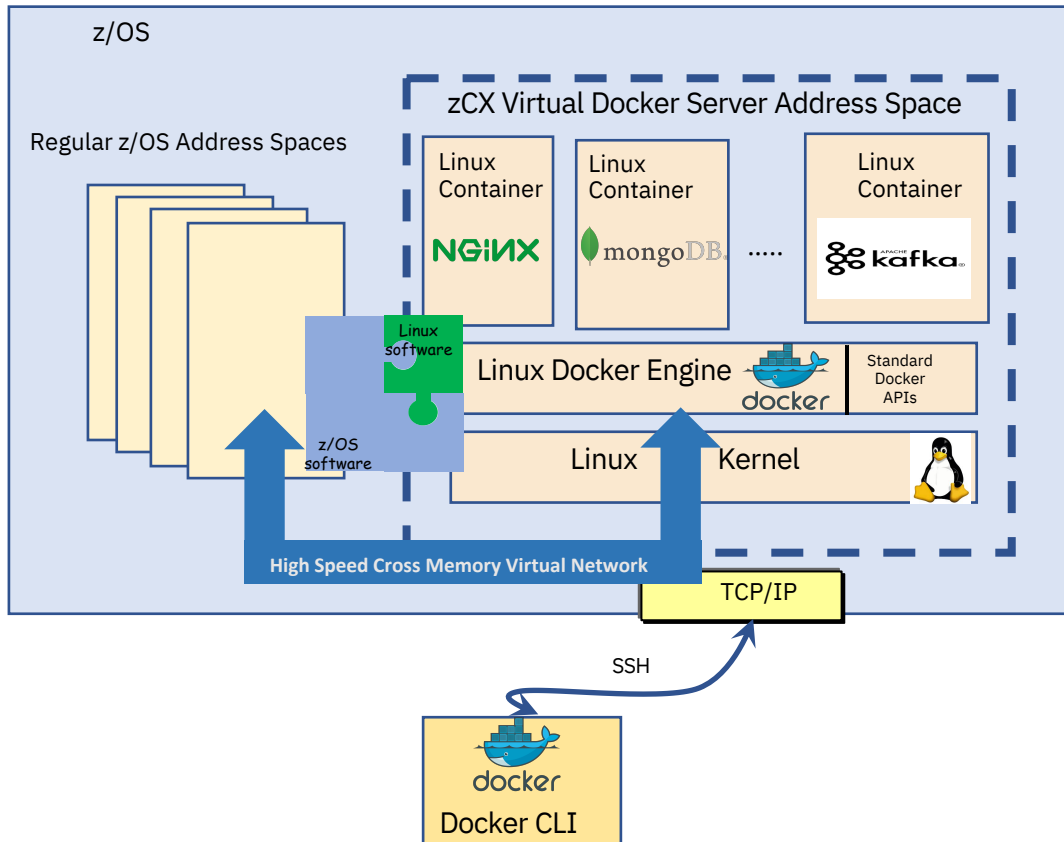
z/OS

zCX Virtual Docker Server Address Space

Regular z/OS Address Spaces

Linux Container

NGINX

Linux Container

mongoDB.

.....

Linux Container

APACHE kafka

Linux software

z/OS software

Linux Docker Engine

docker

Standard Docker APIs

Linux Kernel

High Speed Cross Memory Virtual Network

TCP/IP

SSH

docker

Docker CLI